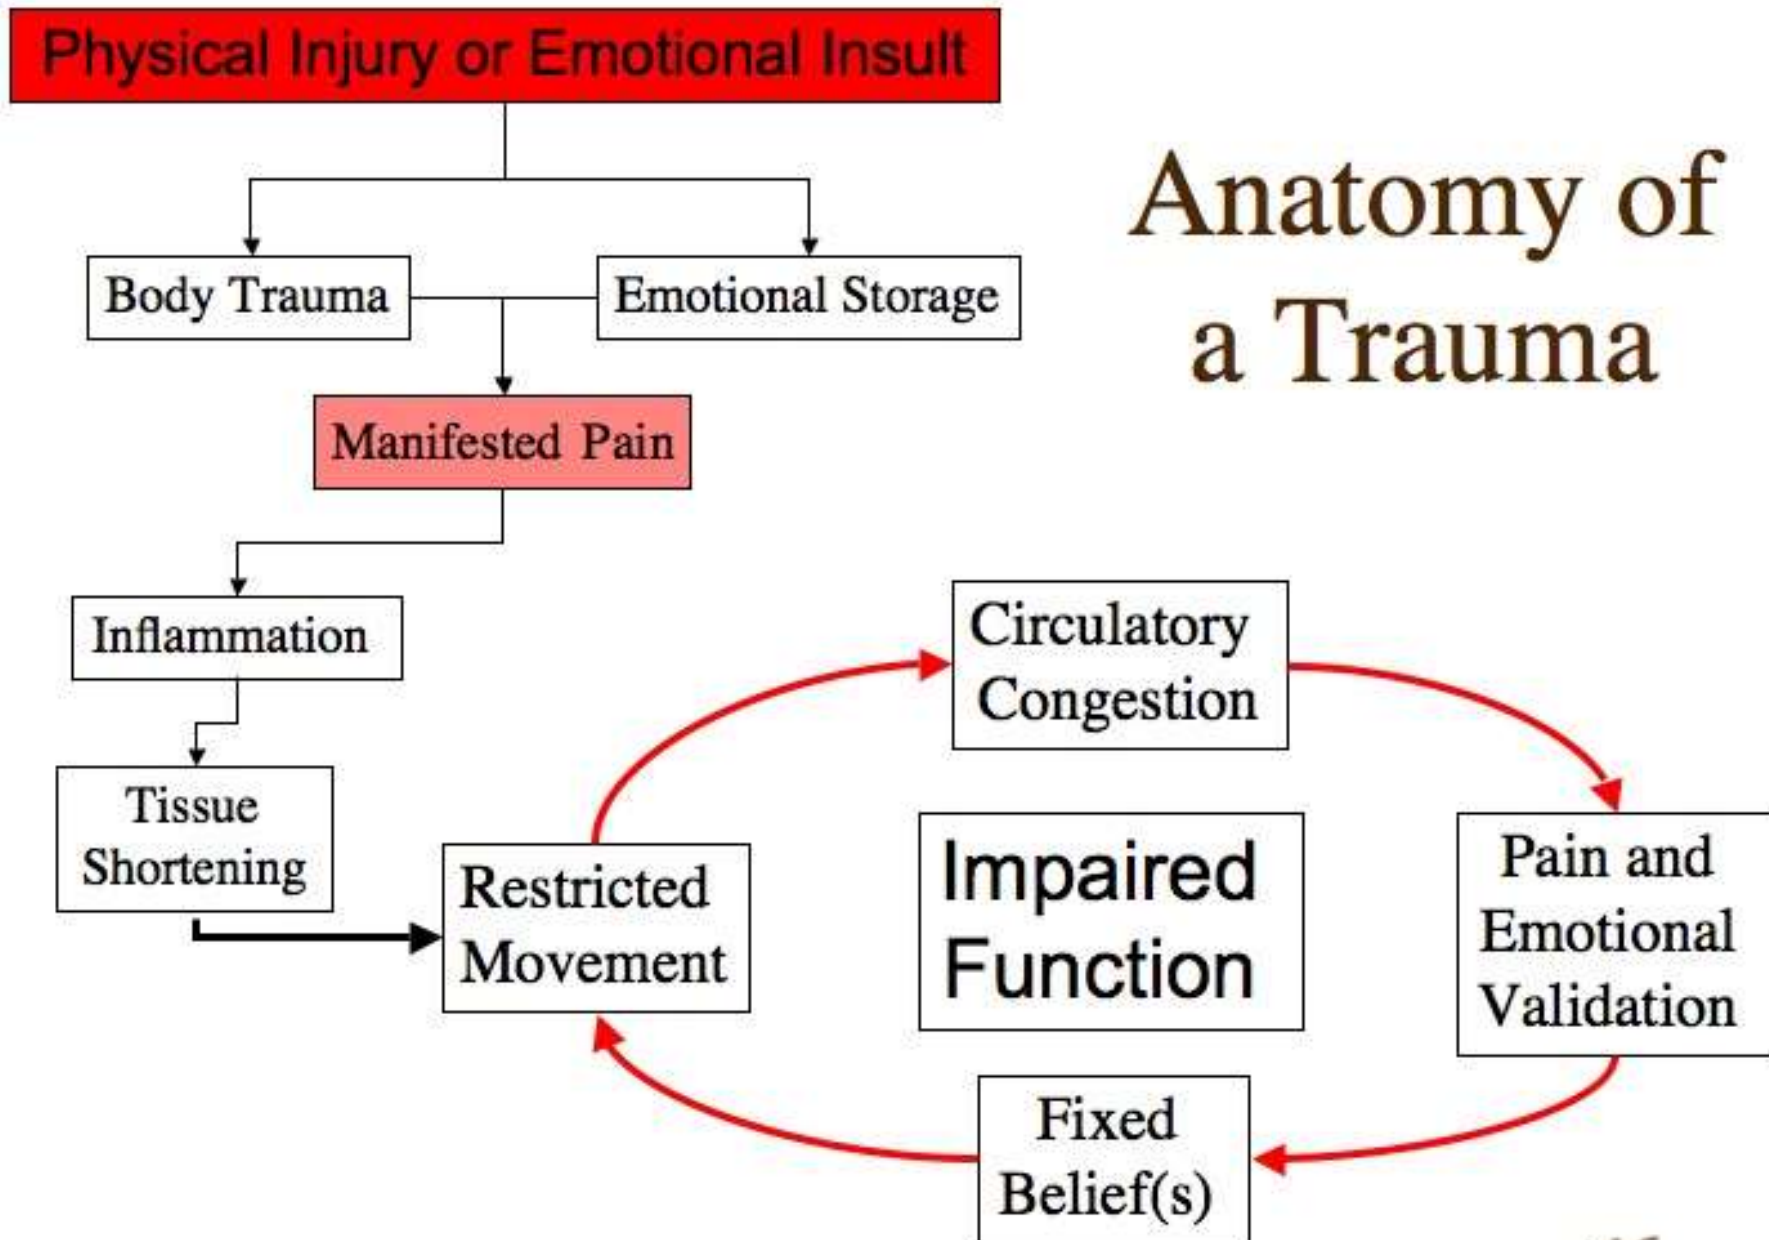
Physical Injury or Emotional Insult

Anatomy of a Trauma

Body Trauma

Emotional Storage

Manifested Pain

Inflammation

Tissue Shortening

Restricted Movement

Circulatory Congestion

Impaired Function

Pain and Emotional Validation

Fixed Belief(s)